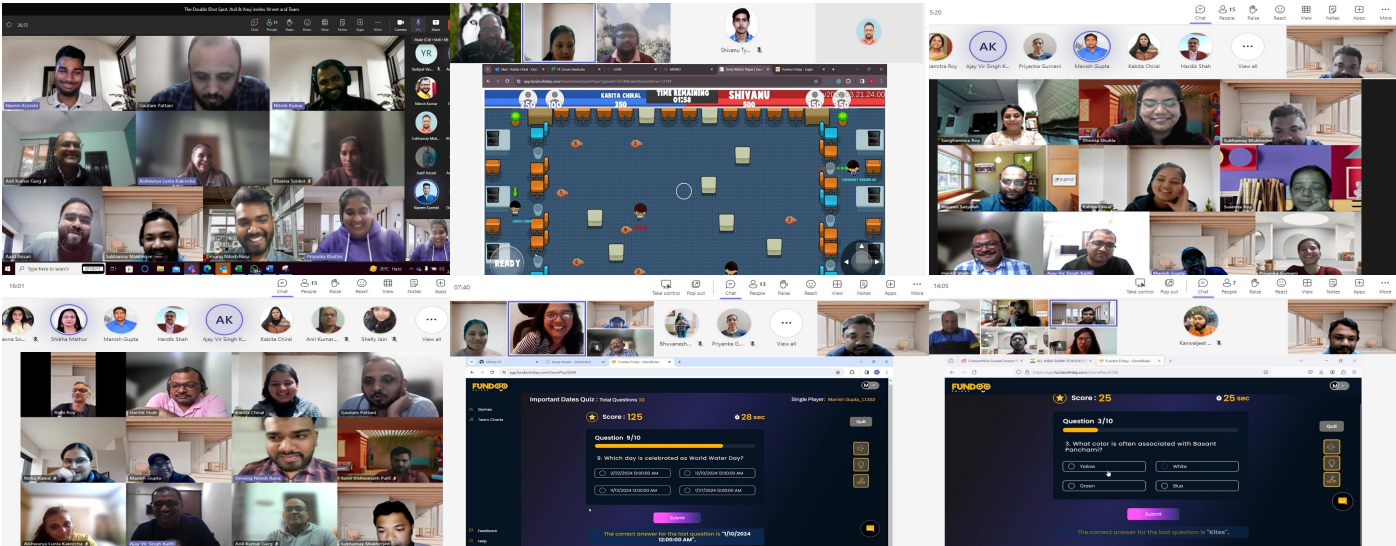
The Double Shot Spot: Anil & Anuj invites Wreet and Team

26:55

Chat People Raise React View Notes Apps More Camera Mic Share

Naveen Kunnath
Gautam Pattani
Nitesh Kumar
Anil Kumar Garg
Aishwarya Lunia Kabracha
Bhuvna Sonker
Sukhamoy Mukherjee
Devang Nitesh Rana
Priyanka Boutin

YR

KABITA CHIRAL
TIME REMAINING 01:58
SHIVANU
250
100
500
READY

Shivanu Ty...

5:20

Chat 15 People Raise React View Notes Apps More

AK
Ajay Vir Singh K...
Priyanka Gurnani
Manish Gupta
Kabita Chiral
Hardik Shah
View all

Sanghamitra Roy
Shweta Shukla
Sukhamoy Mukherjee
Bhuvanesh Suryavansh
Kabita Chiral
Ajay Vir Singh Kathi
Manish Gupta
Priyanka Gurnani

16:01

Chat 15 People Raise React View Notes Apps

Shikha Mathur
Manish Gupta
Hardik Shah
AK
Ajay Vir Singh K...
Kabita Chiral
Anil Kumar ...
Shelly Jain
View all

Rahi Roy
Hardik Shah
Kabita Chiral
Gautam Pattani
Neha Rawat
Manish Gupta
Devang Nitesh Rana
Sunil Vishwanath Patil
Aishwarya Lunia Kabracha
Ajay Vir Singh Kathi
Anil Kumar Garg
Sukhamoy Mukherjee

07:40

Take control Pop out Chat 53 People Raise React View Notes Apps More

Bhuvanesh...
Priyanka G...
View all

FUNDOO
Games
Team Charts
Feedback
Help

Important Dates Quiz : Total Questions 10
Single Player: Manish Gupta_11202
Score : 125
28 sec
Quit
Question 9/10
9. Which day is celebrated as World Water Day?
3/22/2024 12:00:00 AM
10/10/2024 12:00:00 AM
11/10/2024 12:00:00 AM
1/7/2024 12:00:00 AM
Submit
The correct answer for the last question is "1/10/2024 12:00:00 AM".

14:05

Take control Pop out Chat 7 People Raise React View Notes Apps More

Kanwaljeet ...

FUNDOO
Score : 25
25 sec
Question 3/10
Quit
3. What color is often associated with Basant Panchami?
Yellow
White
Green
Blue
Submit
The correct answer for the last question is "Kites".